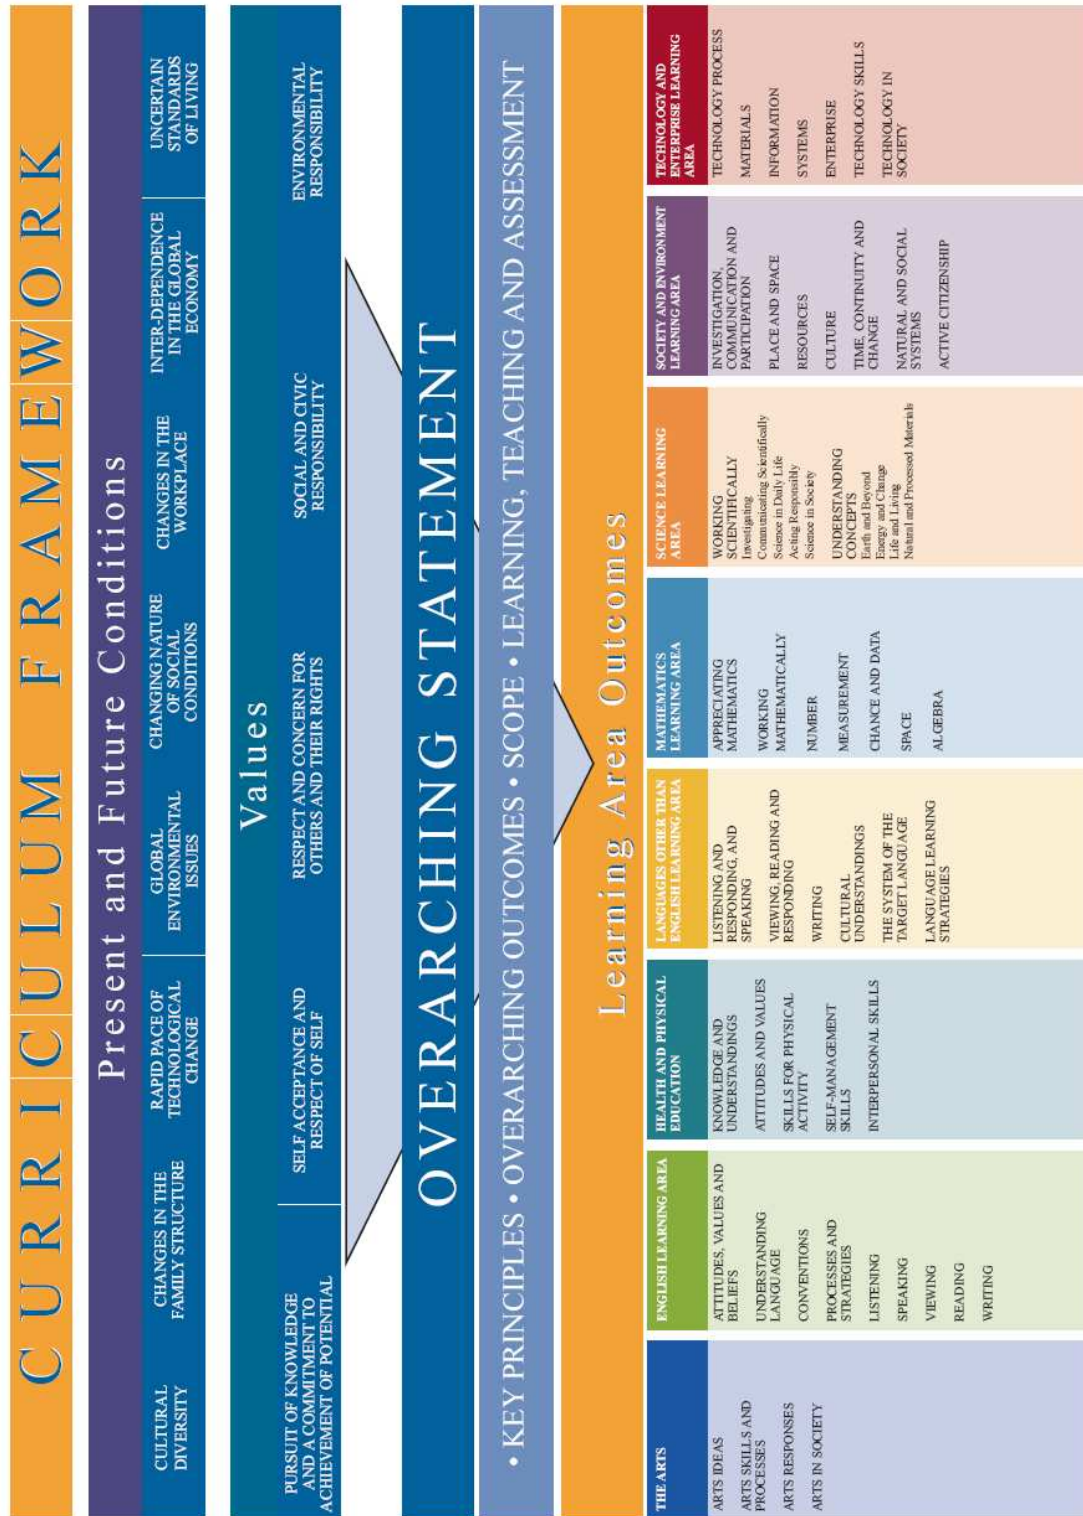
CURRICULUM FRAMEWORK

Present and Future Conditions

CULTURAL DIVERSITY

CHANGES IN THE FAMILY STRUCTURE

RAPID PACE OF TECHNOLOGICAL CHANGE

GLOBAL ENVIRONMENTAL ISSUES

CHANGING NATURE OF SOCIAL CONDITIONS

CHANGES IN THE WORKPLACE

INTER-DEPENDENCE IN THE GLOBAL ECONOMY

UNCERTAIN STANDARDS OF LIVING

Values

PURSUIT OF KNOWLEDGE AND A COMMITMENT TO ACHIEVEMENT OF POTENTIAL

SELF ACCEPTANCE AND RESPECT OF SELF

RESPECT AND CONCERN FOR OTHERS AND THEIR RIGHTS

SOCIAL AND CIVIC RESPONSIBILITY

ENVIRONMENTAL RESPONSIBILITY

OVERARCHING STATEMENT

• KEY PRINCIPLES • OVERARCHING OUTCOMES • SCOPE • LEARNING, TEACHING AND ASSESSMENT

Learning Area Outcomes

THE ARTS
ARTS IDEAS
ARTS SKILLS AND PROCESSES
ARTS RESPONSES
ARTS IN SOCIETY

ENGLISH LEARNING AREA
ATTITUDES, VALUES AND BELIEFS
UNDERSTANDING LANGUAGE
CONVENTIONS
PROCESSES AND STRATEGIES
LISTENING
SPEAKING
VIEWING
READING
WRITING

HEALTH AND PHYSICAL EDUCATION
KNOWLEDGE AND UNDERSTANDINGS
ATTITUDES AND VALUES
SKILLS FOR PHYSICAL ACTIVITY
SELF-MANAGEMENT SKILLS
INTERPERSONAL SKILLS

LANGUAGES OTHER THAN ENGLISH LEARNING AREA
LISTENING AND RESPONDING, AND SPEAKING
VIEWING, READING AND RESPONDING
WRITING
CULTURAL UNDERSTANDINGS
THE SYSTEM OF THE TARGET LANGUAGE
LANGUAGE LEARNING STRATEGIES

MATHEMATICS LEARNING AREA
APPRECIATING MATHEMATICS
WORKING MATHEMATICALLY
NUMBER
MEASUREMENT
CHANCE AND DATA
SPACE
ALGEBRA

SCIENCE LEARNING AREA
WORKING SCIENTIFICALLY
Investigating
Communicating Scientifically
Science in Daily Life
Acting Responsibly
Science in Society
UNDERSTANDING CONCEPTS
Earth and Beyond
Energy and Change
Life and Living
Natural and Processed Materials

SOCIETY AND ENVIRONMENT LEARNING AREA
INVESTIGATION, COMMUNICATION AND PARTICIPATION
PLACE AND SPACE
RESOURCES
CULTURE
TIME, CONTINUITY AND CHANGE
NATURAL AND SOCIAL SYSTEMS
ACTIVE CITIZENSHIP

TECHNOLOGY AND ENTERPRISE LEARNING AREA
TECHNOLOGY PROCESS
MATERIALS
INFORMATION
SYSTEMS
ENTERPRISE
TECHNOLOGY SKILLS
TECHNOLOGY IN SOCIETY